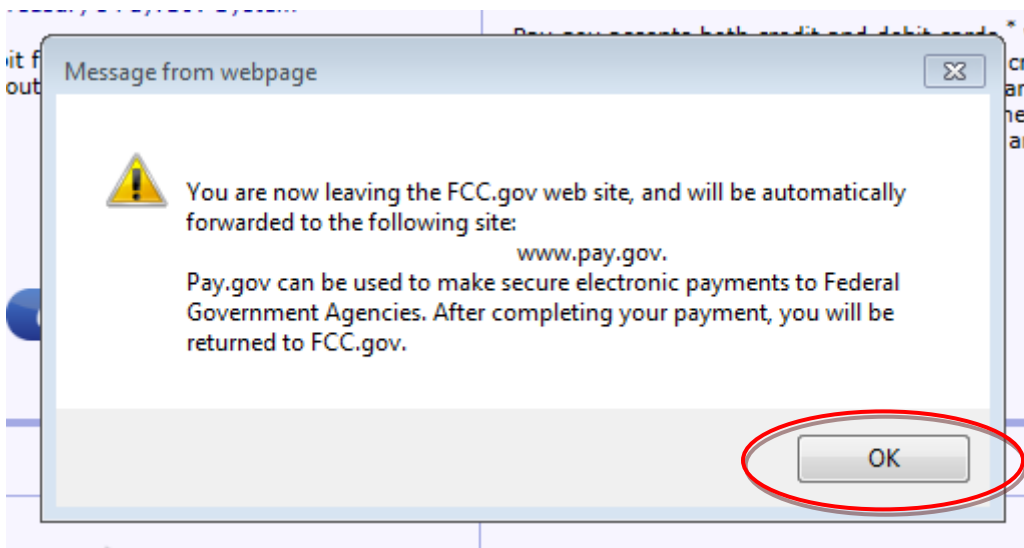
Message from webpage

You are now leaving the FCC.gov web site, and will be automatically forwarded to the following site:
www.pay.gov.
Pay.gov can be used to make secure electronic payments to Federal Government Agencies. After completing your payment, you will be returned to FCC.gov.

OK